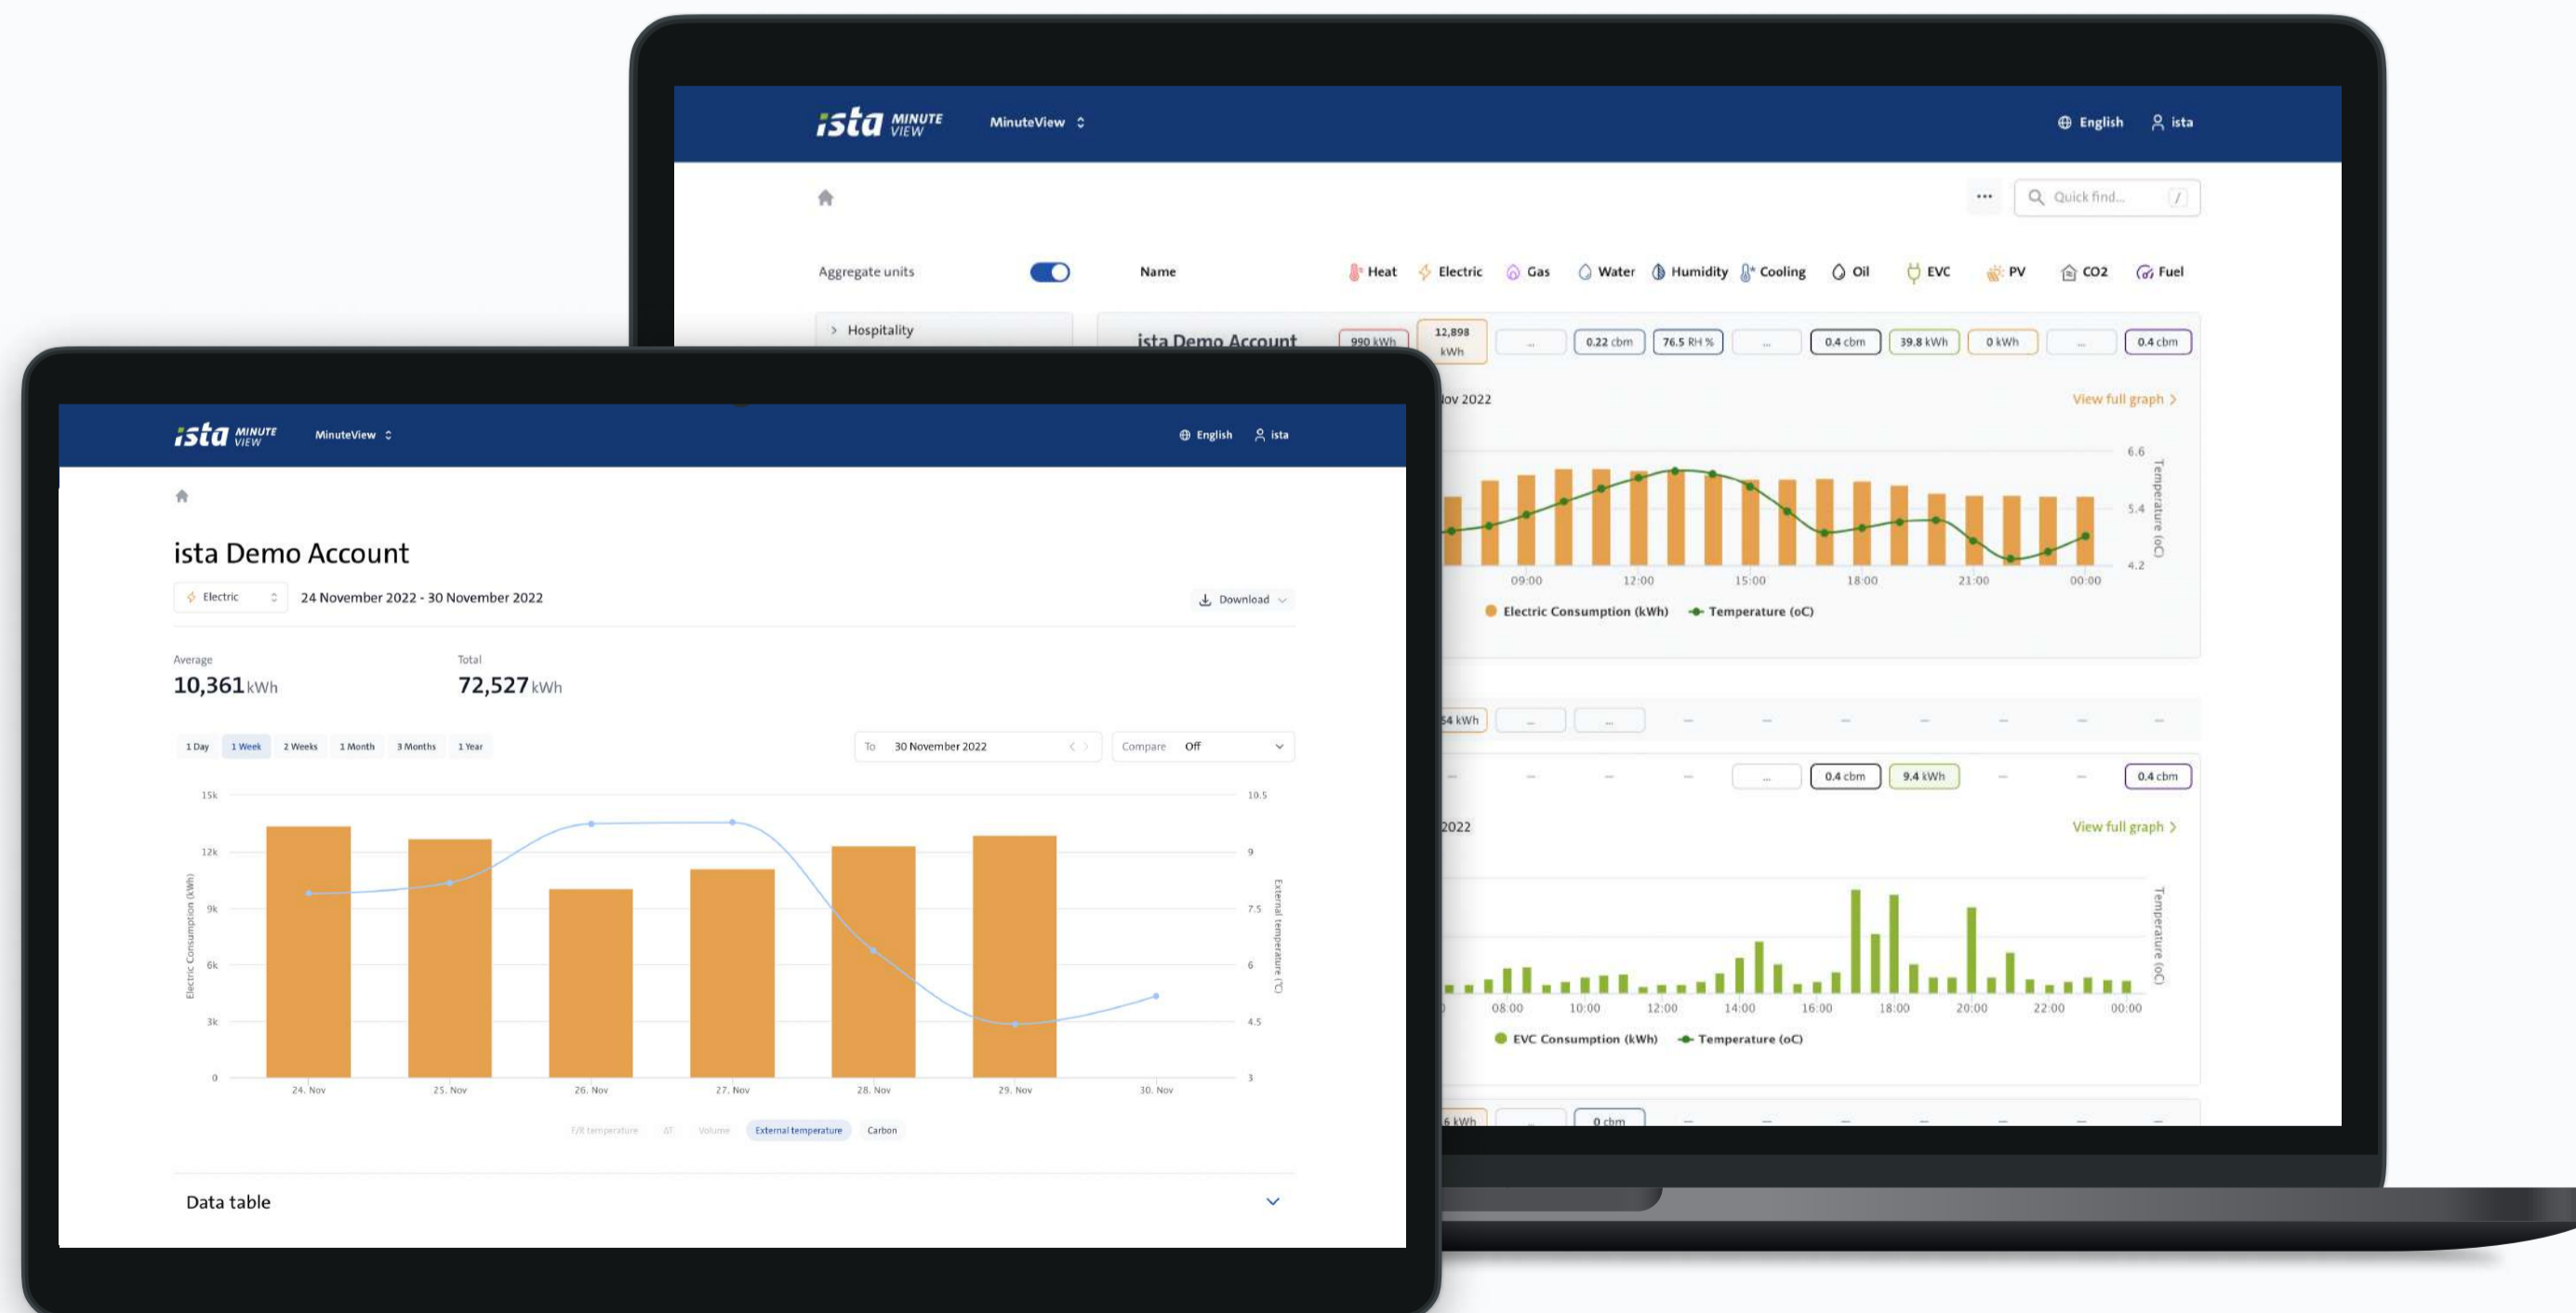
ista MINUTE VIEW MinuteView

English ista

Quick find... /

Aggregate units

Name

Heat Electric Gas Water Humidity Cooling Oil EVC PV CO2 Fuel

Hospitality

ista Demo Account 990 kWh 12,898 kWh ... 0.22 cbm 76.5 RH % ... 0.4 cbm 39.8 kWh 0 kWh ... 0.4 cbm

ov 2022

View full graph >

6.6
5.4
4.2

Temperature (oC)

09:00 12:00 15:00 18:00 21:00 00:00

Electric Consumption (kWh) Temperature (oC)

54 kWh ... ... – – – – – – –

– – – – ... 0.4 cbm 9.4 kWh – – 0.4 cbm

2022

View full graph >

Temperature (oC)

08:00 10:00 12:00 14:00 16:00 18:00 20:00 22:00 00:00

EVC Consumption (kWh) Temperature (oC)

6 kWh ... 0 cbm – – – – – – –

ista MINUTE VIEW MinuteView

English ista

ista Demo Account

Electric

24 November 2022 - 30 November 2022

Download

Average
10,361 kWh

Total
72,527 kWh

1 Day 1 Week 2 Weeks 1 Month 3 Months 1 Year

To 30 November 2022

Compare Off

15k
12k
9k
6k
3k
0

Electric Consumption (kWh)

10.5
9
7.5
6
4.5
3

External temperature (°C)

24. Nov 25. Nov 26. Nov 27. Nov 28. Nov 29. Nov 30. Nov

F/R temperature ΔT Volume External temperature Carbon

Data table